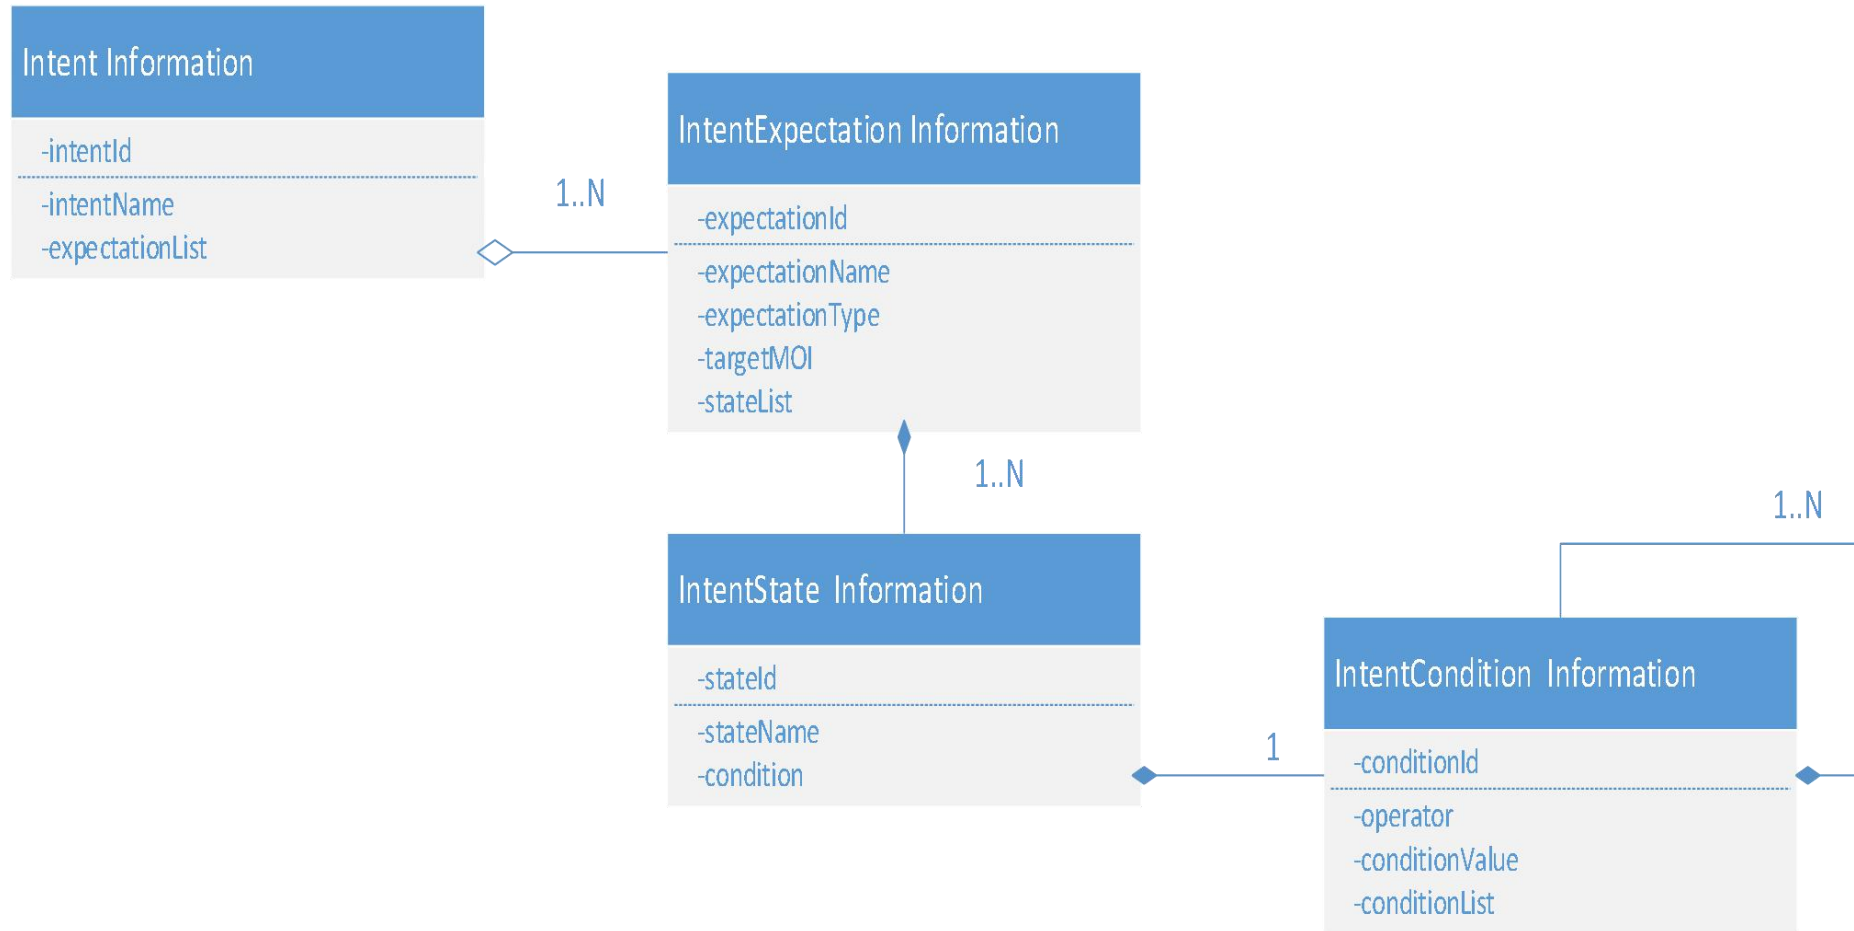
Intent Information

-intentId

-intentName
-expectationList

1..N

IntentExpectation Information

-expectationId

-expectationName
-expectationType
-targetMOI
-stateList

1..N

IntentState Information

-stateId

-stateName
-condition

1

1..N

IntentCondition Information

-conditionId

-operator
-conditionValue
-conditionList